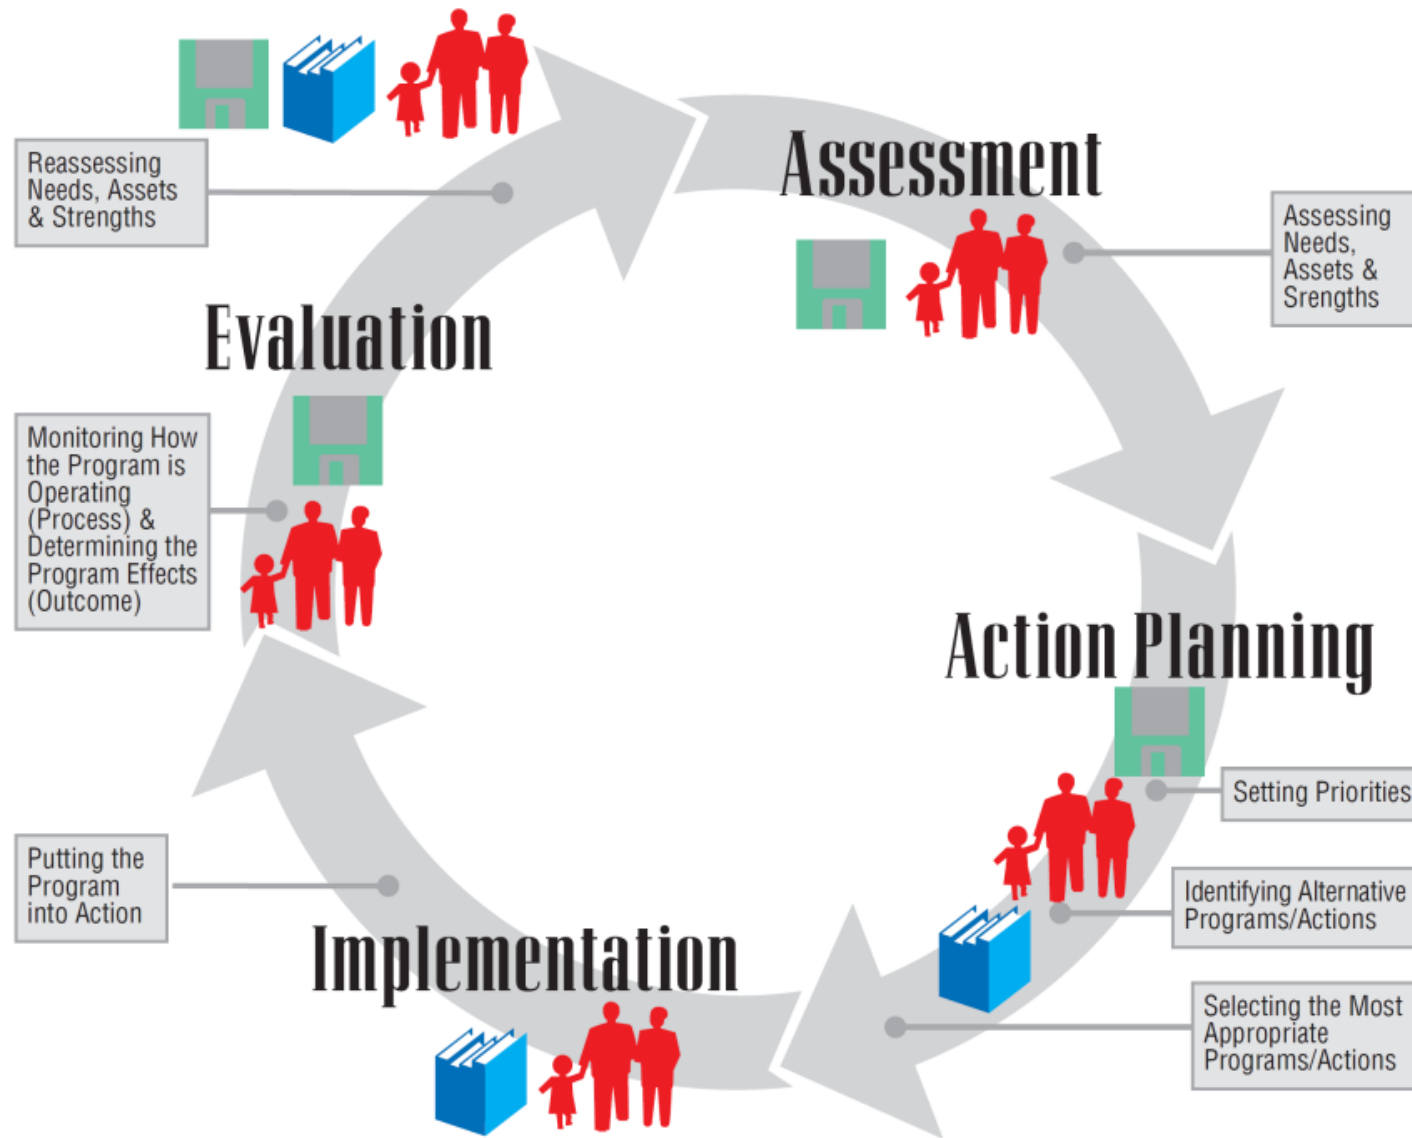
Reassessing Needs, Assets & Strengths

Assessment

Assessing Needs, Assets & Srengths

Evaluation

Monitoring How the Program is Operating (Process) & Determining the Program Effects (Outcome)

Action Planning

Setting Priorities

Identifying Alternative Programs/Actions

Selecting the Most Appropriate Programs/Actions

Putting the Program into Action

Implementation